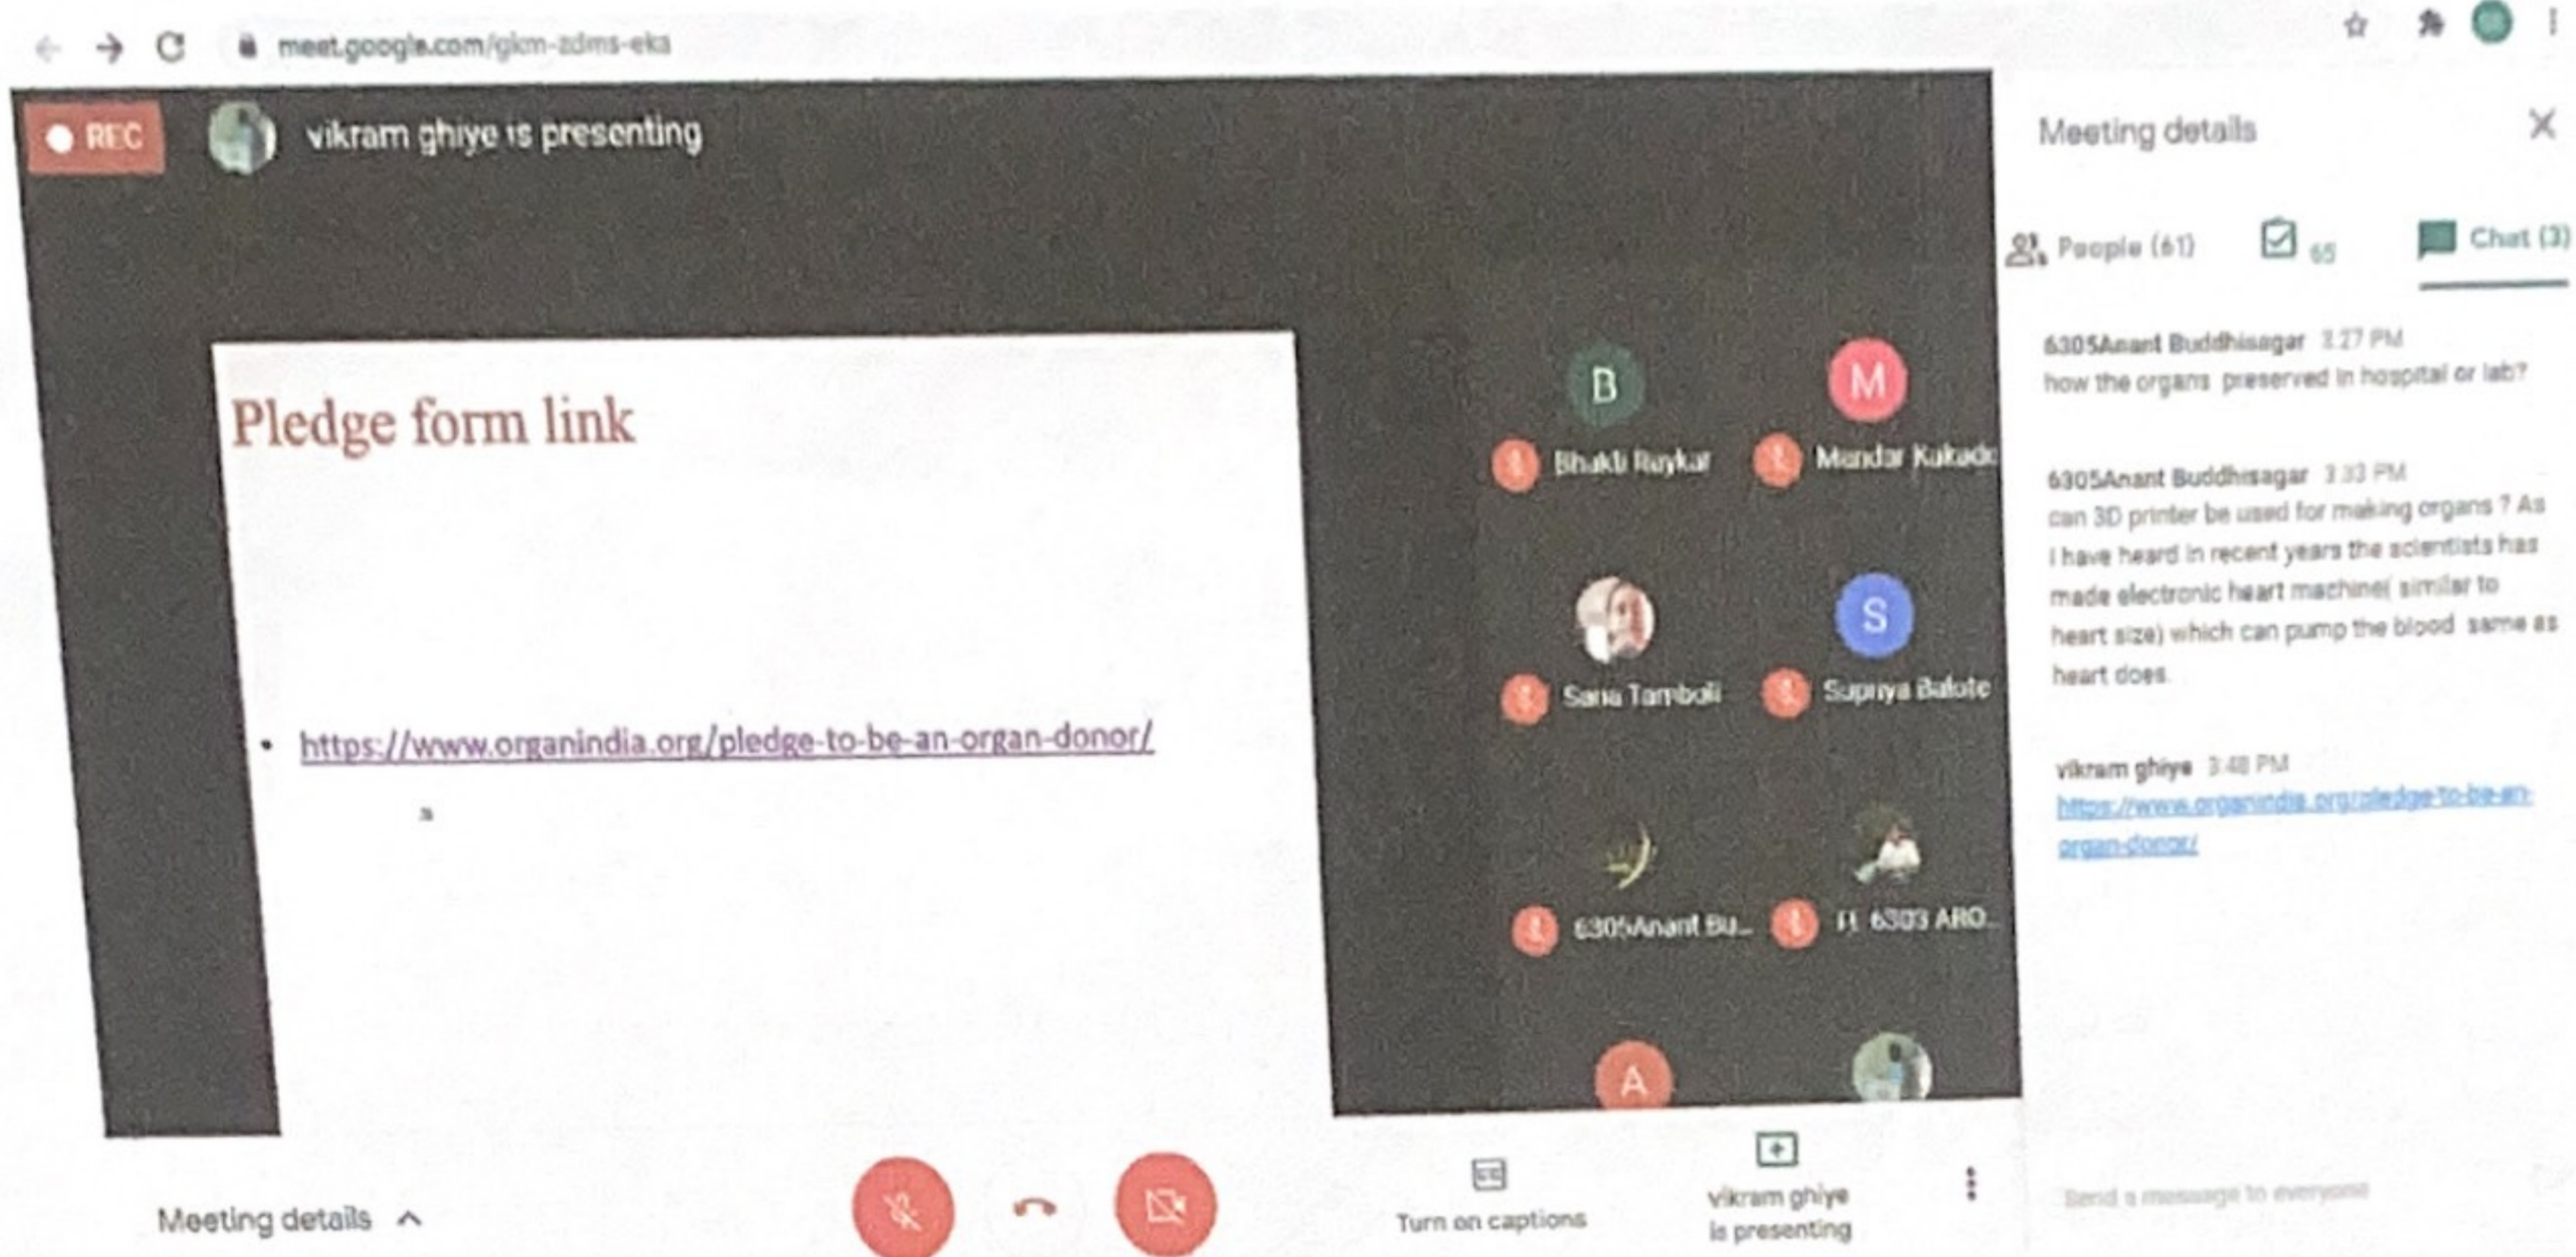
meet.google.com/gkm-zdms-eka

REC

vikram ghiye is presenting

Pledge form link

• https://www.organindia.org/pledge-to-be-an-organ-donor/

B
Bhakti Raykar

M
Mandar Kakade

Sana Tamboli

S
Supriya Balote

6305Anant Bu...

6303 ARO...

A

Meeting details

People (61)

65

Chat (3)

6305Anant Buddhisagar 3:27 PM
how the organs preserved in hospital or lab?

6305Anant Buddhisagar 3:33 PM
can 3D printer be used for making organs ? As I have heard in recent years the scientists has made electronic heart machine( similar to heart size) which can pump the blood same as heart does

vikram ghiye 3:48 PM
https://www.organindia.org/pledge-to-be-an-organ-donor/

Send a message to everyone

Meeting details

Turn on captions

vikram ghiye is presenting